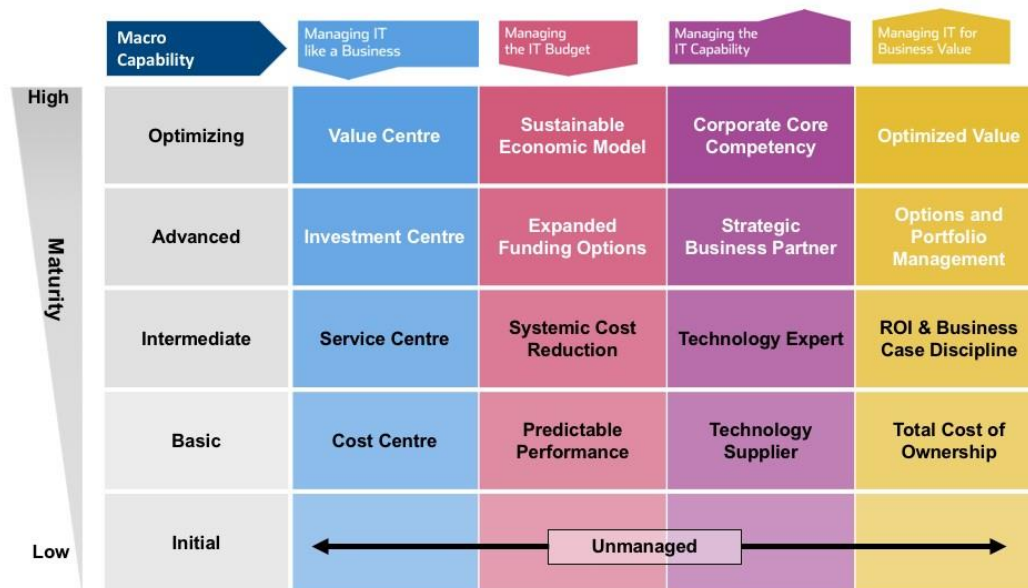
| Macro Capability | Managing IT like a Business | Managing the IT Budget | Managing the IT Capability | Managing IT for Business Value |
|---|---|---|---|---|
| Optimizing | Value Centre | Sustainable Economic Model | Corporate Core Competency | Optimized Value |
| Advanced | Investment Centre | Expanded Funding Options | Strategic Business Partner | Options and Portfolio Management |
| Intermediate | Service Centre | Systemic Cost Reduction | Technology Expert | ROI & Business Case Discipline |
| Basic | Cost Centre | Predictable Performance | Technology Supplier | Total Cost of Ownership |
| Initial | Unmanaged | | | |

High

Maturity

Low